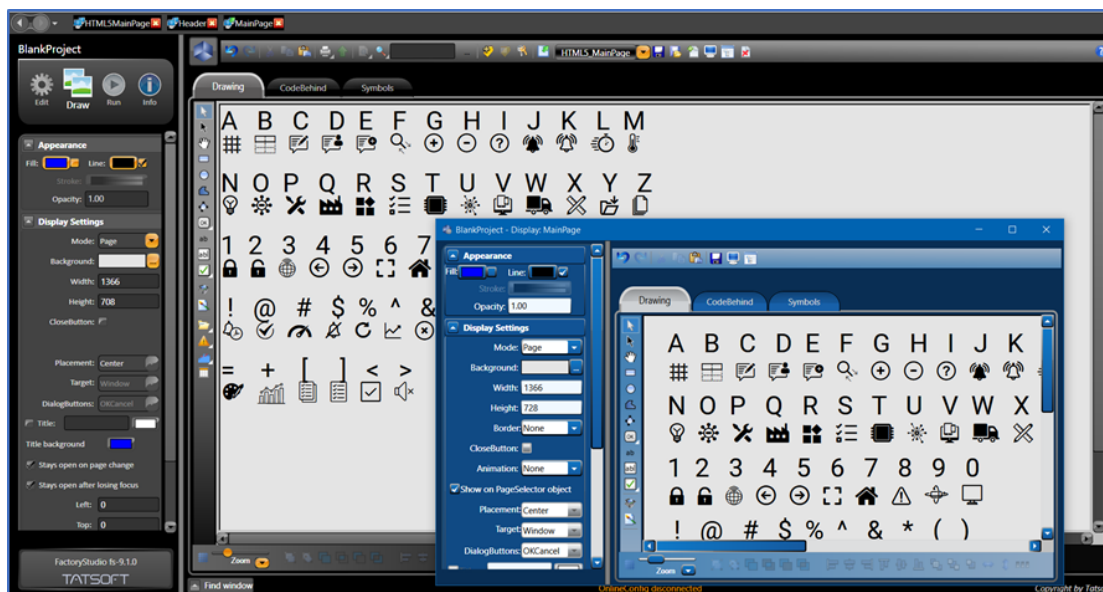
HTML5MainPage Header MainPage

BlankProject

Edit Draw Run Info

Appearance
Fill: Line:
Stroke:
Opacity: 1.00

Display Settings
Mode: Page
Background:
Width: 1366
Height: 708
CloseButton:
Placement: Center
Target: Window
DialogButtons: OKCancel
Title:
Title background
Stays open on page change
Stays open after losing focus
Left: 0
Top: 0

FactoryStudio fs-9.1.0
TATSOFT

HTML5_MainPage

Drawing CodeBehind Symbols

A B C D E F G H I J K L M
N O P Q R S T U V W X Y Z
1 2 3 4 5 6 7
! @ # $ % ^ &
= + [ ] < >

Zoom

BlankProject - Display: MainPage

Appearance
Fill: Line:
Stroke:
Opacity: 1.00

Display Settings
Mode: Page
Background:
Width: 1366
Height: 728
Border: None
CloseButton:
Animation: None
Show on PageSelector object
Placement: Center
Target: Window
DialogButtons: OKCancel

Drawing CodeBehind Symbols

A B C D E F G H I J K
N O P Q R S T U V W X
1 2 3 4 5 6 7 8 9 0
! @ # $ % ^ & * ( )

Zoom

Find window
OnlineConfig disconnected
Copyright by Tats